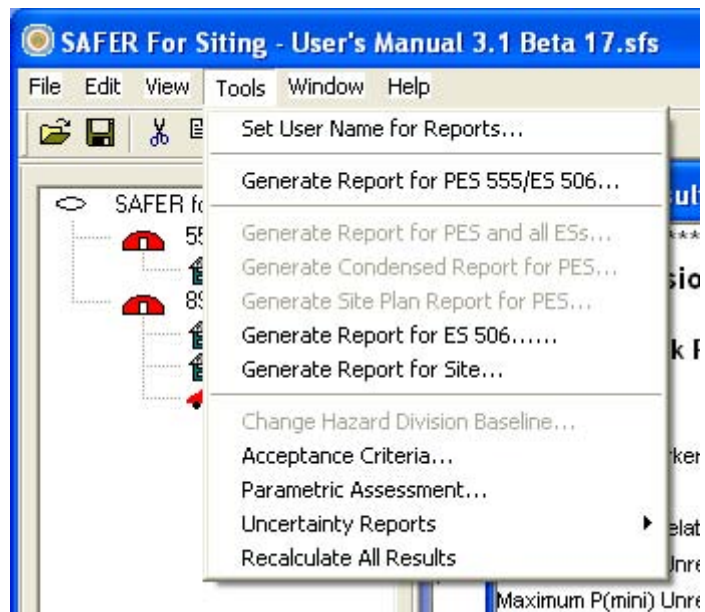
SAFER For Siting - User's Manual 3.1 Beta 17.sfs

File Edit View Tools Window Help

SAFER fo
55
89

Set User Name for Reports...

Generate Report for PES 555/ES 506...

Generate Report for PES and all ESs...
Generate Condensed Report for PES...
Generate Site Plan Report for PES...
Generate Report for ES 506......
Generate Report for Site...

Change Hazard Division Baseline...
Acceptance Criteria...
Parametric Assessment...
Uncertainty Reports
Recalculate All Results

ult
****
sio
k F
rker
elat
Jnre
Maximum P(mini) Unre